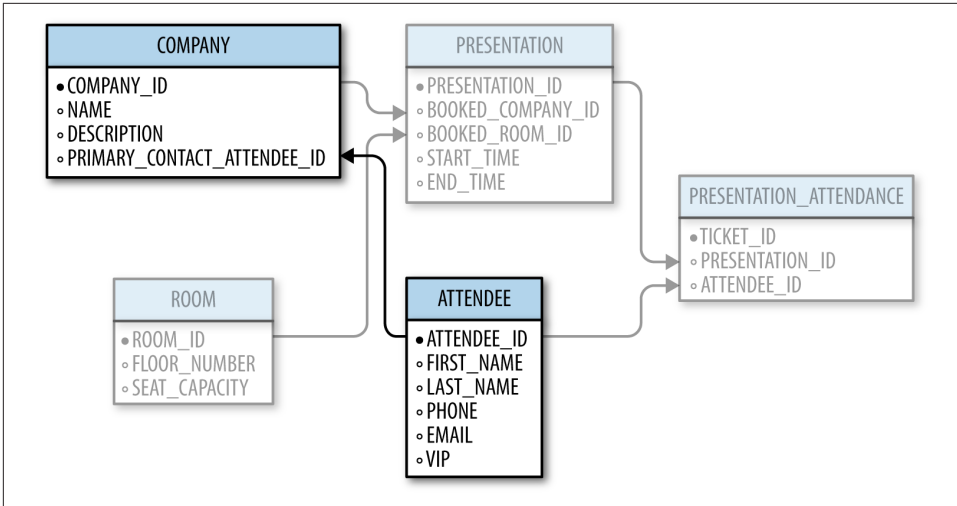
COMPANY
• COMPANY_ID
◦ NAME
◦ DESCRIPTION
◦ PRIMARY_CONTACT_ATTENDEE_ID

PRESENTATION
• PRESENTATION_ID
◦ BOOKED_COMPANY_ID
◦ BOOKED_ROOM_ID
◦ START_TIME
◦ END_TIME

PRESENTATION_ATTENDANCE
• TICKET_ID
◦ PRESENTATION_ID
◦ ATTENDEE_ID

ROOM
• ROOM_ID
◦ FLOOR_NUMBER
◦ SEAT_CAPACITY

ATTENDEE
• ATTENDEE_ID
◦ FIRST_NAME
◦ LAST_NAME
◦ PHONE
◦ EMAIL
◦ VIP